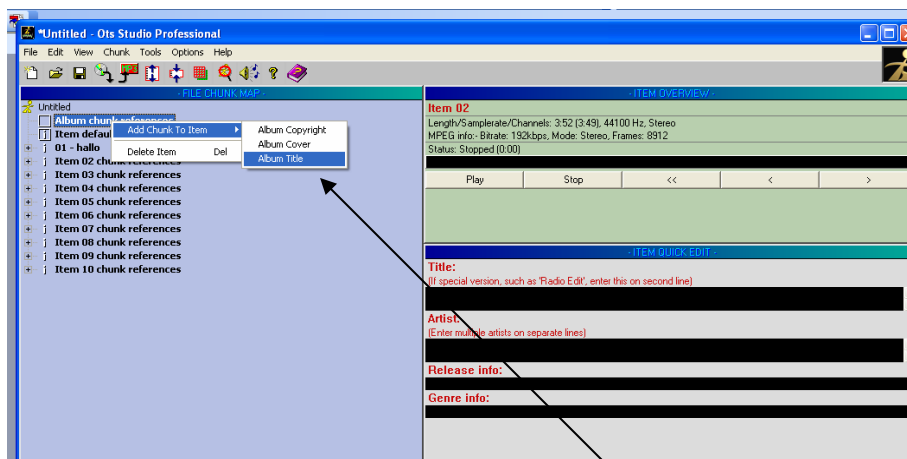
*Untitled - Ots Studio Professional

File Edit View Chunk Tools Options Help

- FILE CHUNK MAP -

Untitled
Album chunk references
Item defaul
01 - hallo
Item 02 chunk references
Item 03 chunk references
Item 04 chunk references
Item 05 chunk references
Item 06 chunk references
Item 07 chunk references
Item 08 chunk references
Item 09 chunk references
Item 10 chunk references

Add Chunk To Item
Delete Item Del

Album Copyright
Album Cover
Album Title

- ITEM OVERVIEW -

Item 02
Length/Samplerate/Channels: 3:52 (3:49), 44100 Hz, Stereo
MPEG info:- Bitrate: 192kbps, Mode: Stereo, Frames: 8912
Status: Stopped (0:00)

Play Stop << < >

- ITEM QUICK EDIT -

Title:
(If special version, such as 'Radio Edit', enter this on second line)

Artist:
(Enter multiple artists on separate lines)

Release info:

Genre info: